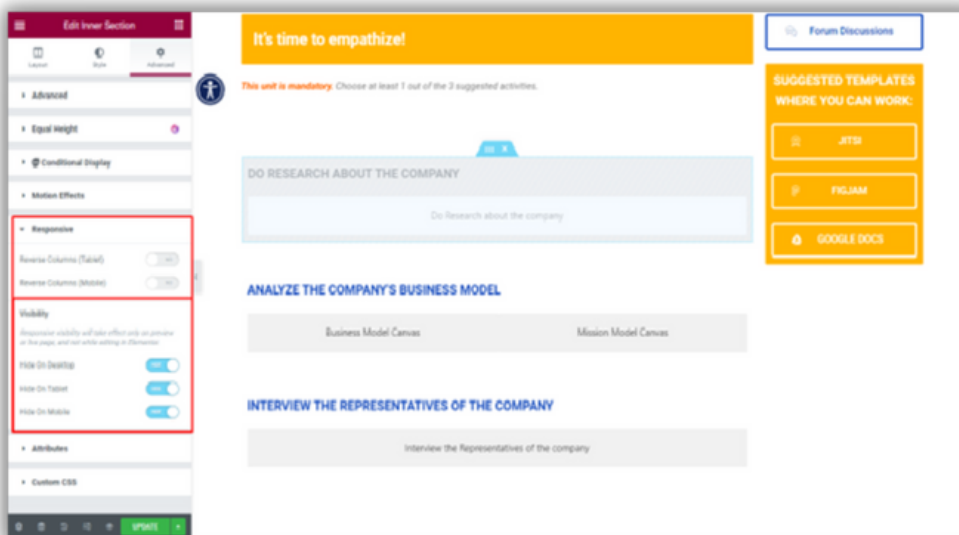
Edit Inner Section

Layout
Style
Advanced

Advanced

Equal Height

Conditional Display

Motion Effects

Responsive

Reverse Columns (Tablet)

Reverse Columns (Mobile)

Visibility

Responsive visibility will take effect only on preview or live page, and not while editing in Elementor.

Hide On Desktop

Hide On Tablet

Hide On Mobile

Attributes

Custom CSS

UPDATE

It's time to empathize!

This unit is mandatory. Choose at least 1 out of the 3 suggested activities.

DO RESEARCH ABOUT THE COMPANY

Do Research about the company

ANALYZE THE COMPANY'S BUSINESS MODEL

Business Model Canvas

Mission Model Canvas

INTERVIEW THE REPRESENTATIVES OF THE COMPANY

Interview the Representatives of the company

Forum Discussions

SUGGESTED TEMPLATES WHERE YOU CAN WORK:

JITSI

FIGJAM

GOOGLE DOCS